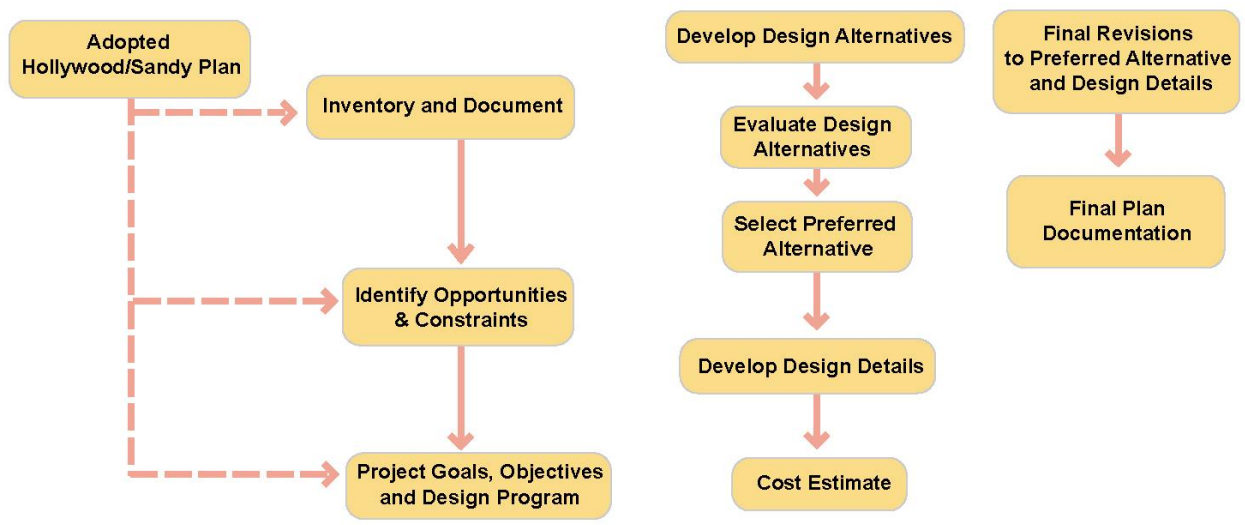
Adopted Hollywood/Sandy Plan

Inventory and Document

Identify Opportunities & Constraints

Project Goals, Objectives and Design Program

Develop Design Alternatives

Evaluate Design Alternatives

Select Preferred Alternative

Develop Design Details

Cost Estimate

Final Revisions to Preferred Alternative and Design Details

Final Plan Documentation